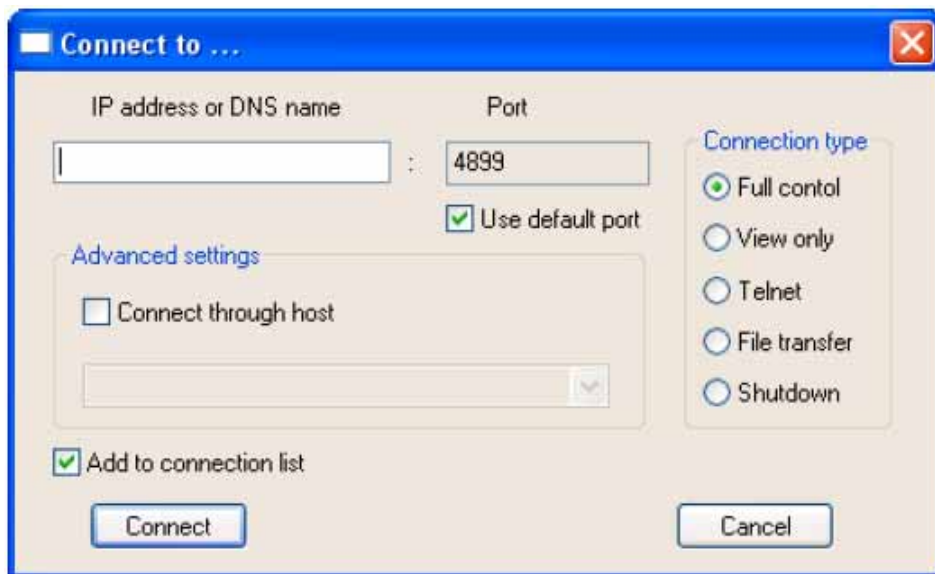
Connect to ...

IP address or DNS name

Port

:

4899

Use default port

Connection type

Full contol

View only

Telnet

File transfer

Shutdown

Advanced settings

Connect through host

Add to connection list

Connect

Cancel